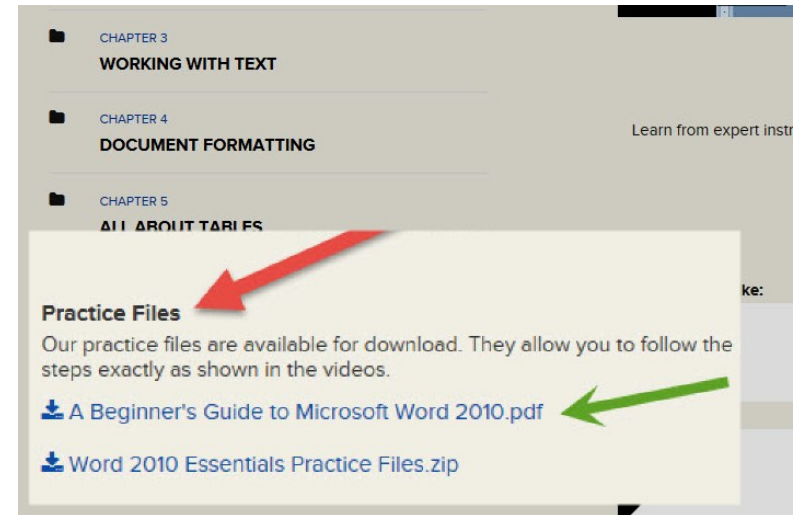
CHAPTER 3
WORKING WITH TEXT

CHAPTER 4
DOCUMENT FORMATTING

CHAPTER 5
ALL ABOUT TABLES

Learn from expert instr

ke:

Practice Files

Our practice files are available for download. They allow you to follow the steps exactly as shown in the videos.

A Beginner's Guide to Microsoft Word 2010.pdf

Word 2010 Essentials Practice Files.zip